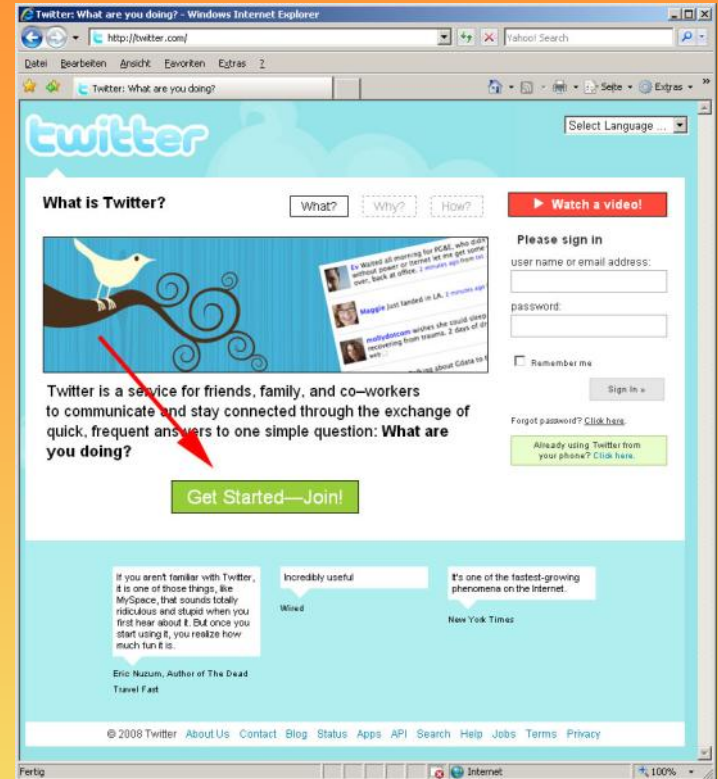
Twitter: What are you doing? - Windows Internet Explorer

http://twitter.com/

Yahoo! Search

Datei Bearbeiten Ansicht Favoriten Extras ?

Twitter: What are you doing?

Seite Extras

twitter

Select Language ...

What is Twitter?

What? Why? How?

Watch a video!

Ev Waited all morning for PG&E, who didn't... without power or internet let me get some... over, back at office. 2 minutes ago from...

Maggie Just landed in LA. 3 minutes ago from...

mollydotcom wishes she could sleep... recovering from trauma. 2 days of dr...

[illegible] about Cdata to...

Please sign in

user name or email address:

password:

Remember me

Sign in »

Forgot password? Click here.

Already using Twitter from your phone? Click here.

Twitter is a service for friends, family, and co–workers to communicate and stay connected through the exchange of quick, frequent answers to one simple question: **What are you doing?**

Get Started—Join!

If you aren't familiar with Twitter, it is one of those things, like MySpace, that sounds totally ridiculous and stupid when you first hear about it. But once you start using it, you realize how much fun it is.

Eric Nuzum, Author of The Dead Travel Fast

Incredibly useful

Wired

It's one of the fastest-growing phenomena on the Internet.

New York Times

© 2008 Twitter About Us Contact Blog Status Apps API Search Help Jobs Terms Privacy

Fertig

Internet

100%